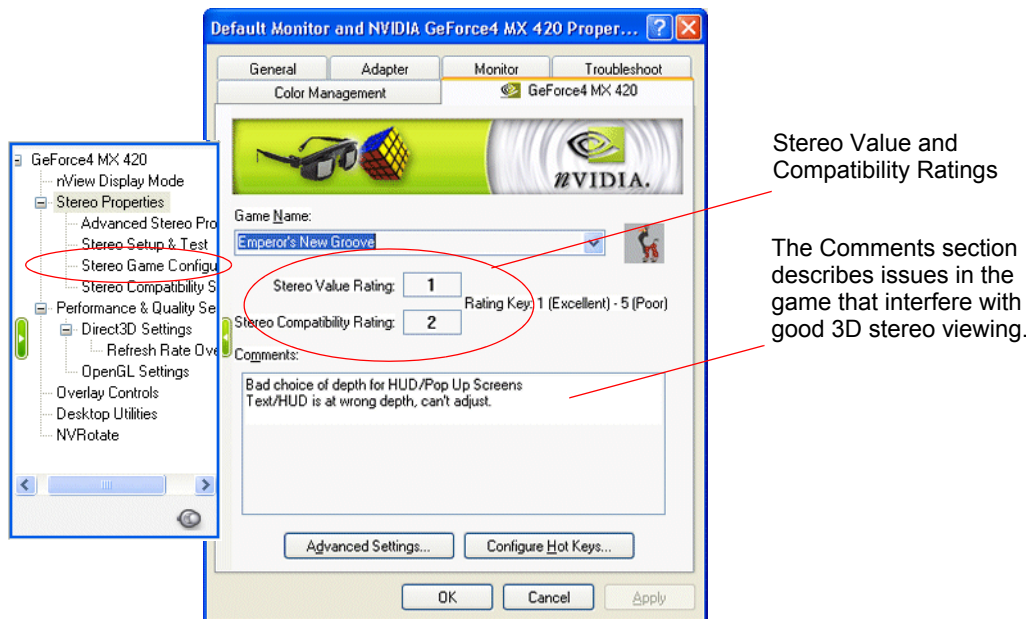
Default Monitor and NVIDIA GeForce4 MX 420 Proper...

General
Adapter
Monitor
Troubleshoot
Color Management
GeForce4 MX 420

nVIDIA.

GeForce4 MX 420
nView Display Mode
Stereo Properties
Advanced Stereo Pro
Stereo Setup & Test
Stereo Game Configu
Stereo Compatibility S
Performance & Quality Se
Direct3D Settings
Refresh Rate Ove
OpenGL Settings
Overlay Controls
Desktop Utilities
NVRotate

Game Name:
Emperor's New Groove

Stereo Value Rating: 1
Stereo Compatibility Rating: 2
Rating Key: 1 (Excellent) - 5 (Poor)

Comments:
Bad choice of depth for HUD/Pop Up Screens
Text/HUD is at wrong depth, can't adjust.

Advanced Settings...
Configure Hot Keys...

OK
Cancel
Apply

Stereo Value and Compatibility Ratings

The Comments section describes issues in the game that interfere with good 3D stereo viewing.